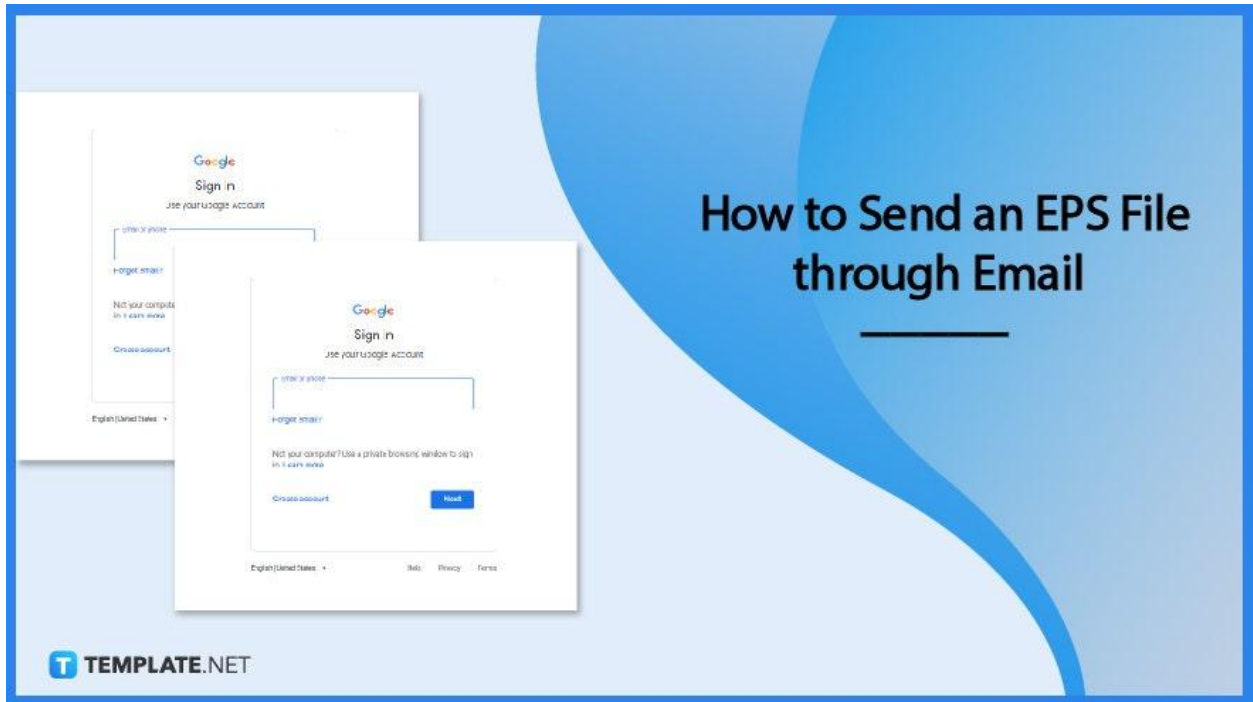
Google
Sign in
Use your Google Account
Email or phone
Forgot email?
Not your computer
in Learn more
Create account
English (United States)

Google
Sign in
Use your Google Account
Email or phone
Forgot email?
Not your computer? Use a private browsing window to sign in. Learn more
Create account
Next
English (United States)
Help Privacy Terms

How to Send an EPS File through Email

TEMPLATE.NET